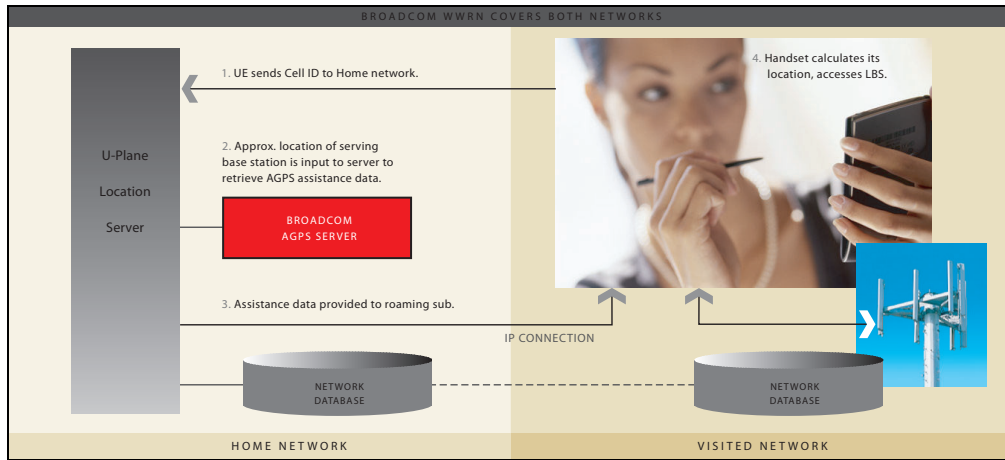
BROADCOM WWRN COVERS BOTH NETWORKS

U-Plane
Location
Server

1. UE sends Cell ID to Home network.

2. Approx. location of serving base station is input to server to retrieve AGPS assistance data.

BROADCOM
AGPS SERVER

4. Handset calculates its location, accesses LBS.

3. Assistance data provided to roaming sub.

IP CONNECTION

NETWORK
DATABASE

NETWORK
DATABASE

HOME NETWORK

VISITED NETWORK